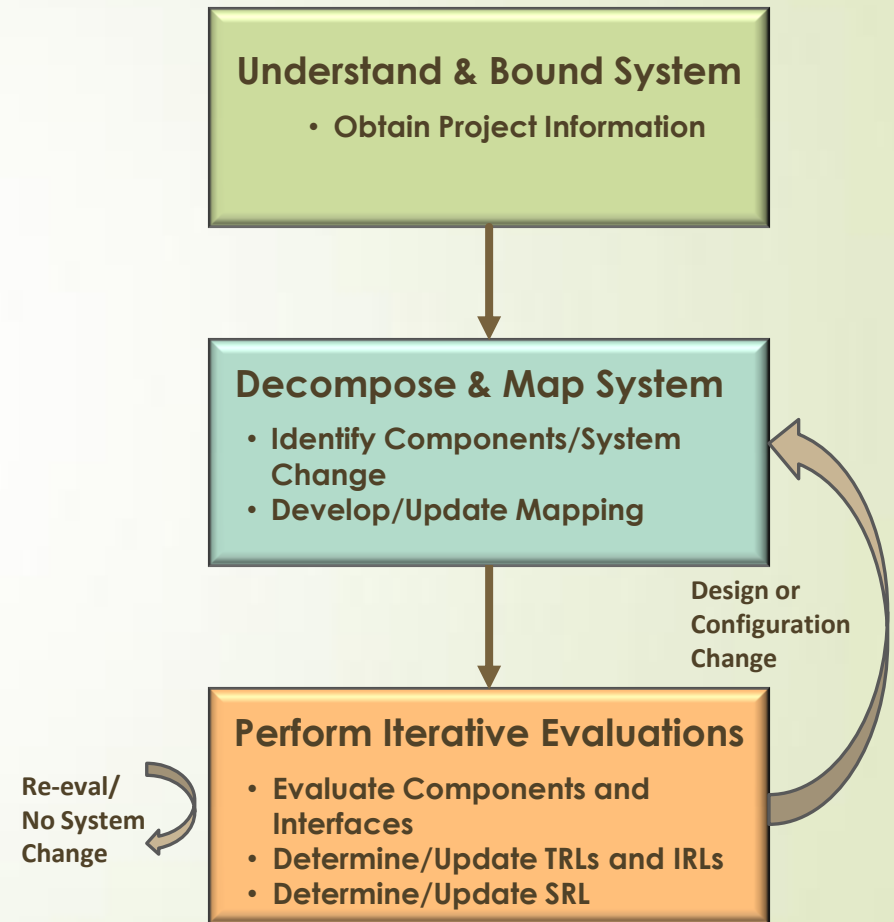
Understand & Bound System

• Obtain Project Information

Decompose & Map System

• Identify Components/System Change
• Develop/Update Mapping

Design or Configuration Change

Perform Iterative Evaluations

• Evaluate Components and Interfaces
• Determine/Update TRLs and IRLs
• Determine/Update SRL

Re-eval/ No System Change